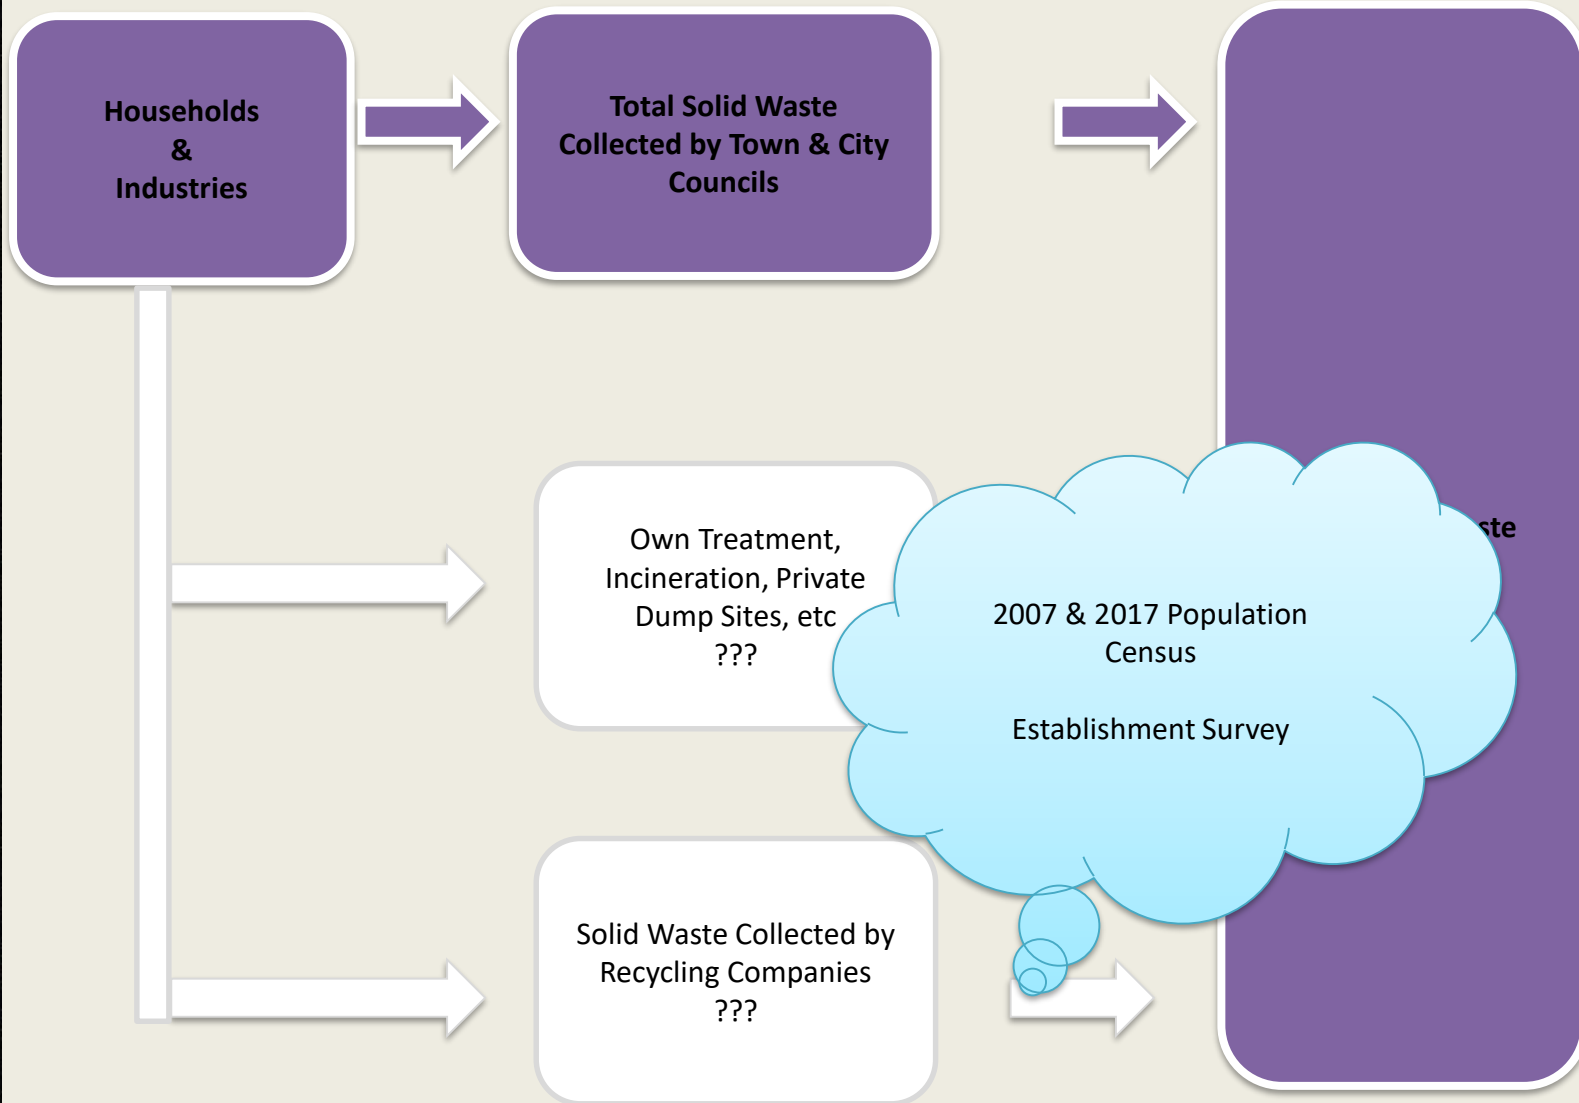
Households
&
Industries

Total Solid Waste Collected by Town & City Councils

ste

Own Treatment, Incineration, Private Dump Sites, etc
???

2007 & 2017 Population Census

Establishment Survey

Solid Waste Collected by Recycling Companies
???